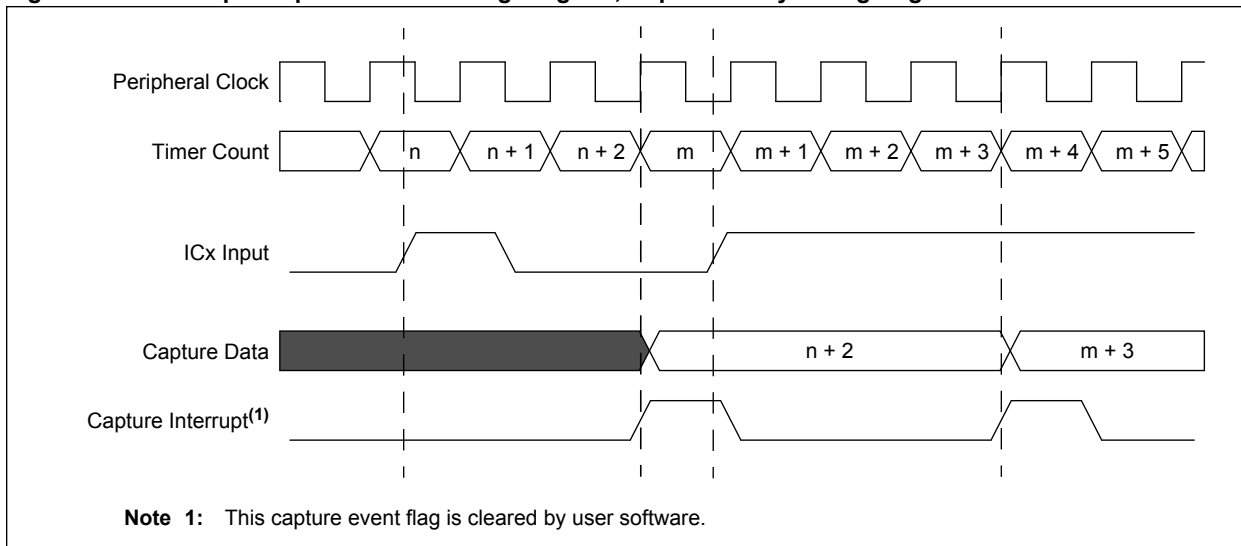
Peripheral Clock

Timer Count

n

n + 1

n + 2

m

m + 1

m + 2

m + 3

m + 4

m + 5

ICx Input

Capture Data

n + 2

m + 3

Capture Interrupt$^{(1)}$

**Note 1:** This capture event flag is cleared by user software.